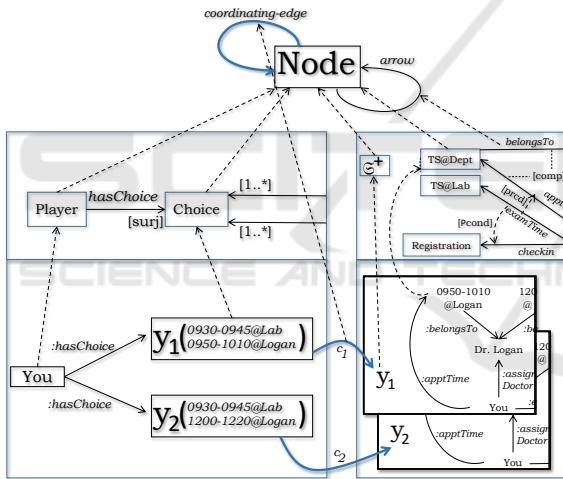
coordinating-edge
Node
arrow
belongsTo
[comp]
app
[pred]
examTime
[Pcond]
checkin
TS@Dept
TS@Lab
Registration
$\mathfrak{S}^{+}$
Player
hasChoice
Choice
[surj]
[1..*]
[1..*]
SCIENCE AND TECHNO
You
:hasChoice
:hasChoice
$y_1$(0930-0945@Lab 0950-1010@Logan)
$y_2$(0930-0945@Lab 1200-1220@Logan)
$c_1$
$c_2$
0950-1010 @Logan
120
@
:belongsTo
:be
Dr. Logan
:apptTime
:assig Doctor
You
$y_1$
$y_2$
:apptTime
:assig Doctor
You